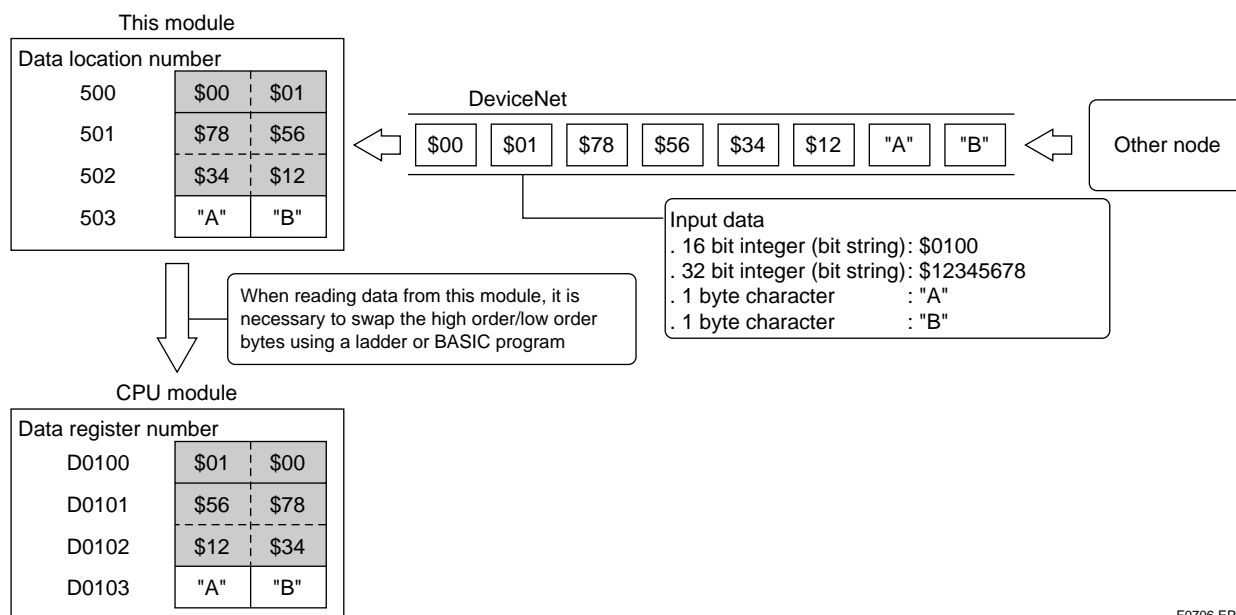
This module

Data location number

| | | |
|---|---|---|
| 500 | \$00 | \$01 |
| 501 | \$78 | \$56 |
| 502 | \$34 | \$12 |
| 503 | "A" | "B" |

DeviceNet

\$00 \$01 \$78 \$56 \$34 \$12 "A" "B"

Other node

Input data
. 16 bit integer (bit string): \$0100
. 32 bit integer (bit string): \$12345678
. 1 byte character : "A"
. 1 byte character : "B"

When reading data from this module, it is necessary to swap the high order/low order bytes using a ladder or BASIC program

CPU module

Data register number

| | | |
|---|---|---|
| D0100 | \$01 | \$00 |
| D0101 | \$56 | \$78 |
| D0102 | \$12 | \$34 |
| D0103 | "A" | "B" |

F0706.EP